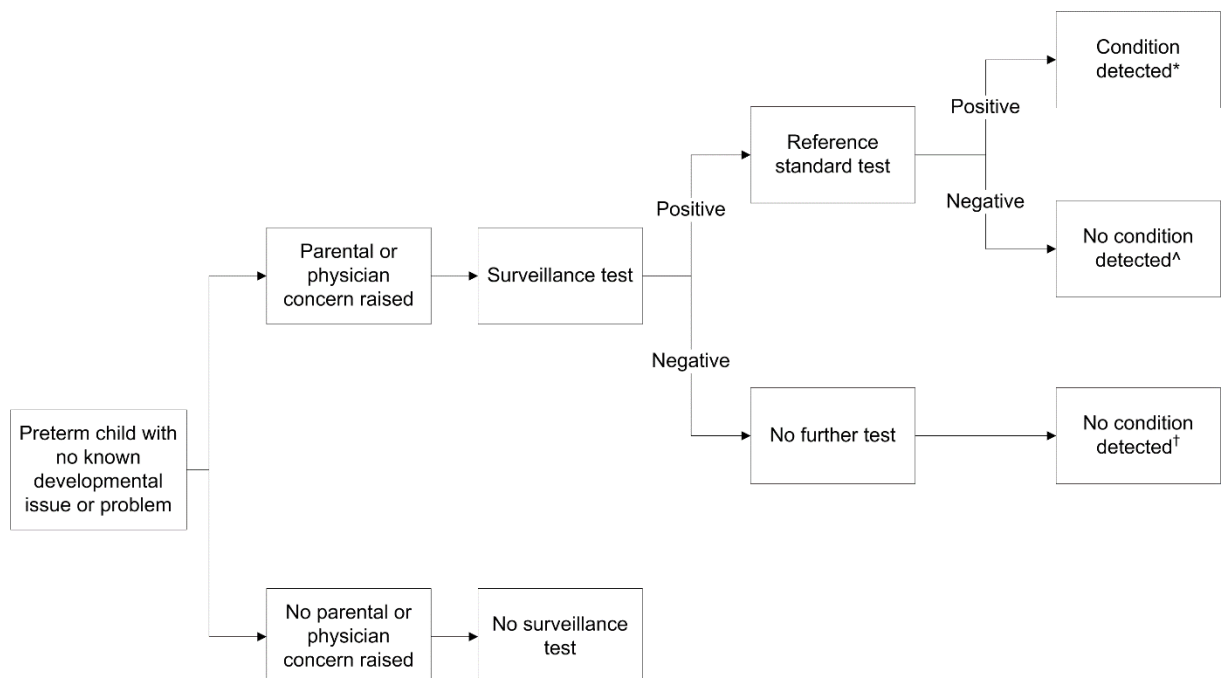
Preterm child with no known developmental issue or problem

Parental or physician concern raised

Surveillance test

Positive

Reference standard test

Positive

Condition detected*

Negative

No condition detected^

Negative

No further test

No condition detected$^{\dagger}$

No parental or physician concern raised

No surveillance test